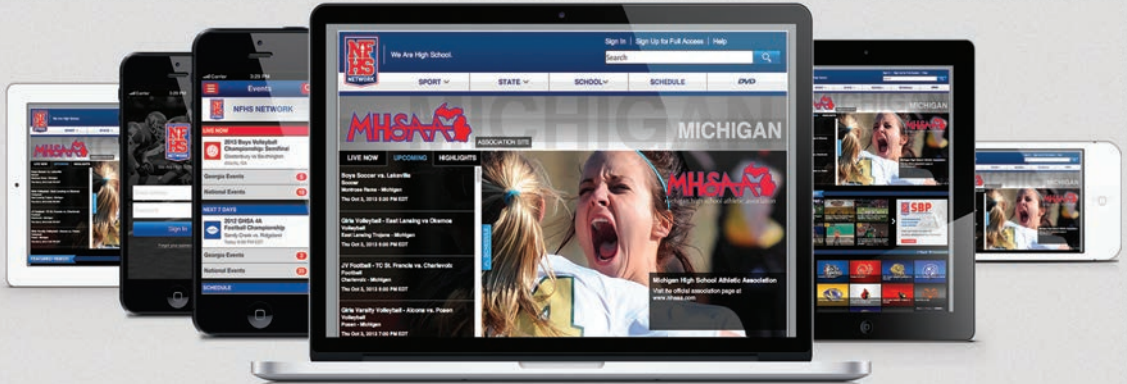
NFHS NETWORK

We Are High School.

Sign In | Sign Up for Full Access | Help

Search

SPORT | STATE | SCHOOL | SCHEDULE | DVD

MHSAA

MICHIGAN

ASSOCIATION SITE

LIVE NOW | UPCOMING | HIGHLIGHTS

Boys Soccer vs. Lakeville
Soccer
Montrose Rams - Michigan
Thu Oct 3, 2013 5:00 PM EDT

Girls Volleyball - East Lansing vs Okemos
Volleyball
East Lansing Trojans - Michigan
Thu Oct 3, 2013 6:00 PM EDT

JV Football - TC St. Francis vs. Charlevoix
Football
Charlevoix - Michigan
Thu Oct 3, 2013 6:00 PM EDT

Girls Varsity Volleyball - Alcona vs. Posen
Volleyball
Posen - Michigan
Thu Oct 3, 2013 6:00 PM EDT

MHSAA
Michigan High School Athletic Association

Michigan High School Athletic Association
Visit the official association page at www.mhsaa.com

Carrier 3:05 PM
Events

NFHS NETWORK

LIVE NOW

2013 Boys Volleyball Championship Semifinal

Georgia Events
National Events

NEXT 7 DAYS

2012 GHSA 4A Football Championship

Georgia Events
National Events

SCHEDULE

Sign In

MICHIGAN

SBP